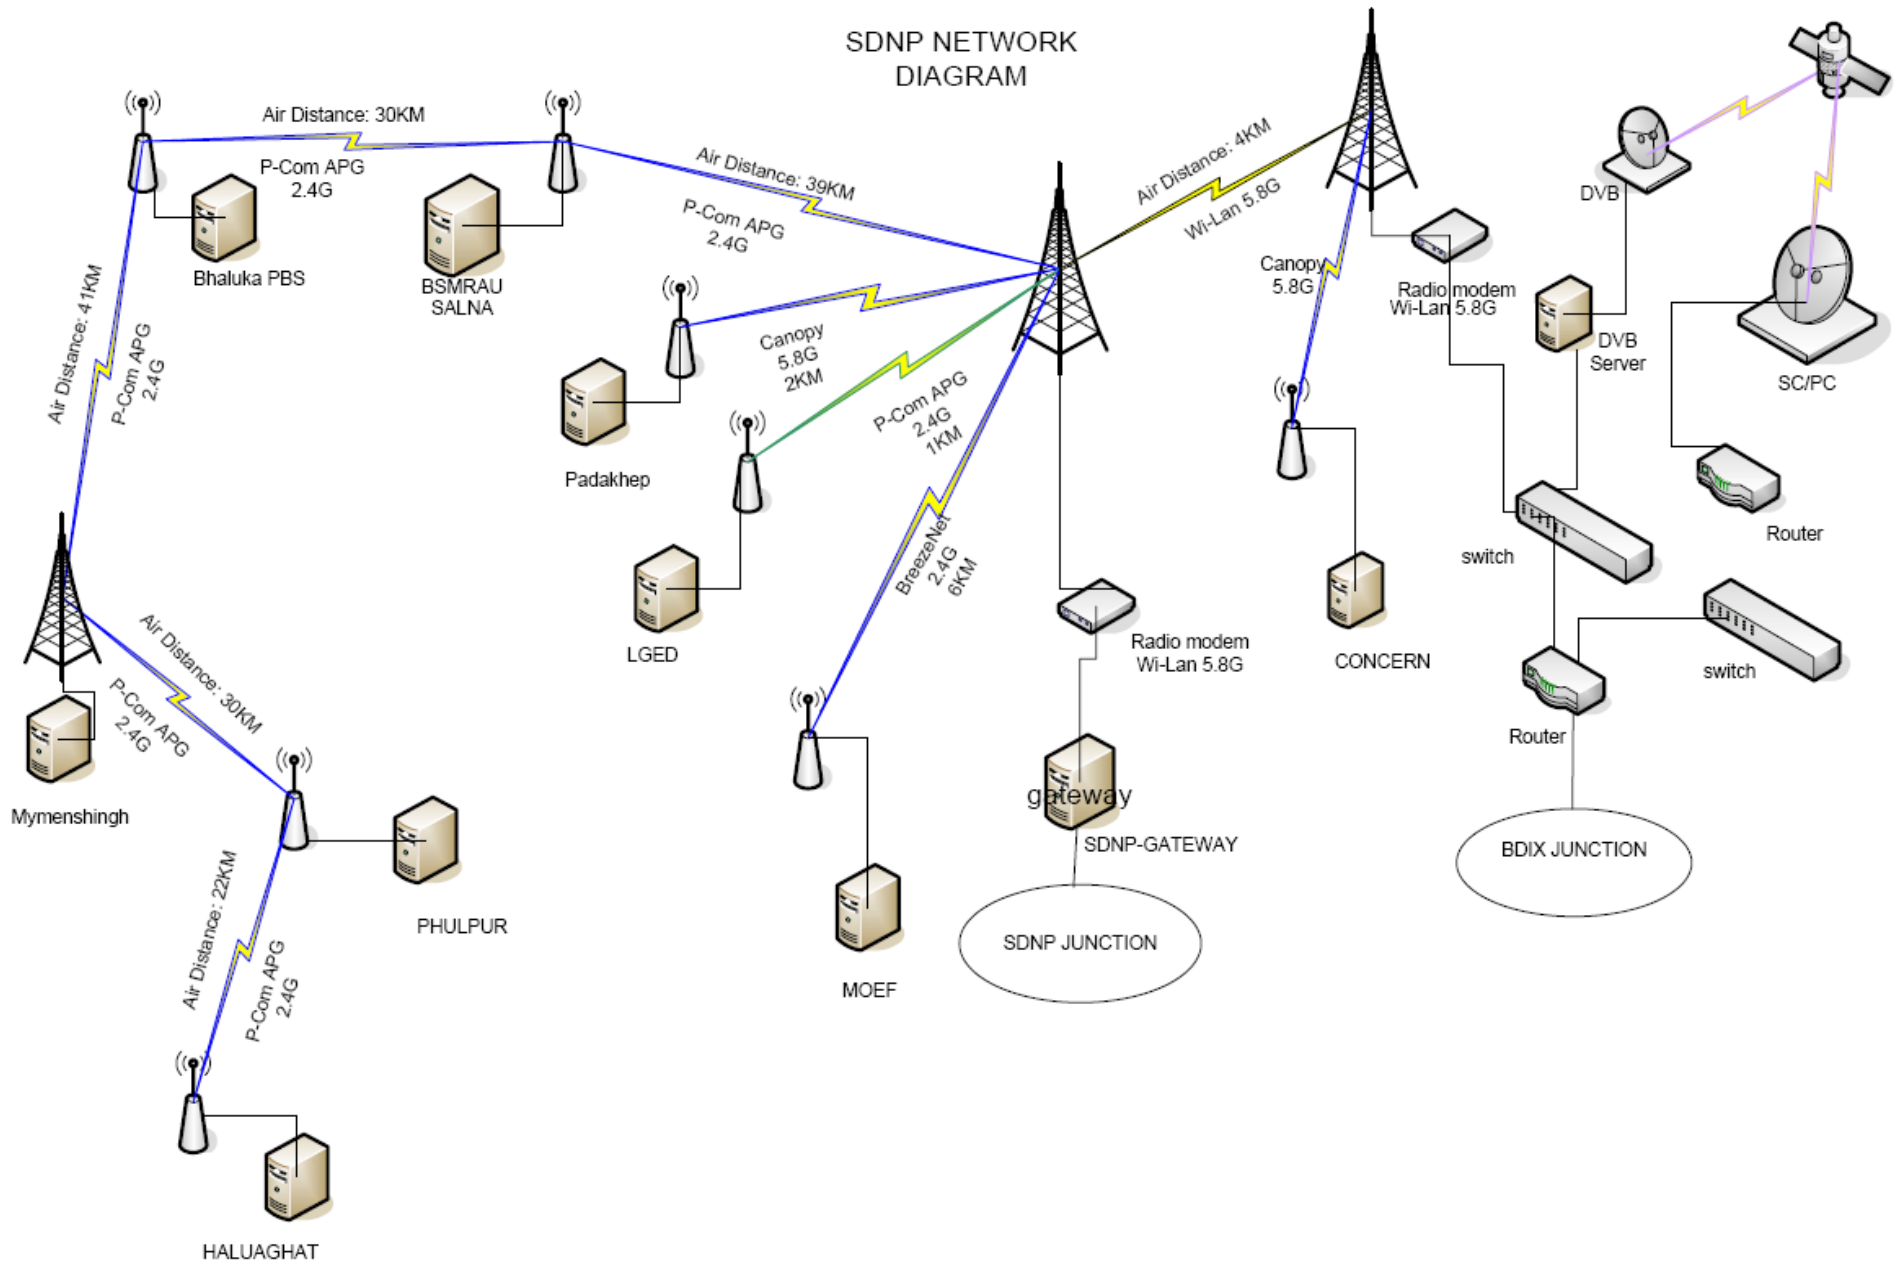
SDNP NETWORK DIAGRAM

Air Distance: 30KM
P-Com APG 2.4G
Bhaluka PBS
BSMRAU SALNA
Air Distance: 39KM
P-Com APG 2.4G
Air Distance: 4KM
Wi-Lan 5.8G
DVB
Canopy 5.8G
Radio modem Wi-Lan 5.8G
DVB Server
SC/PC
Air Distance: 41KM
P-Com APG 2.4G
Padakhep
Canopy 5.8G 2KM
P-Com APG 2.4G 1KM
Router
switch
LGED
BreezeNet 2.4G 6KM
Radio modem Wi-Lan 5.8G
CONCERN
switch
Router
Air Distance: 30KM
P-Com APG 2.4G
Mymenshingh
gateway
SDNP-GATEWAY
BDIX JUNCTION
PHULPUR
SDNP JUNCTION
MOEF
Air Distance: 22KM
P-Com APG 2.4G
HALUAGHAT